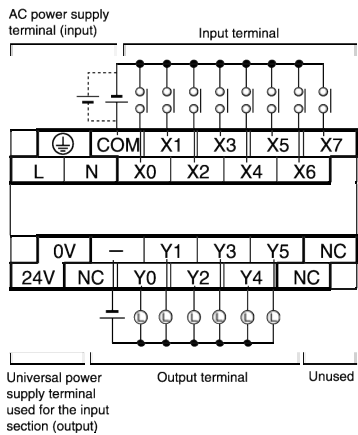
AC power supply terminal (input)

Input terminal

COM X1 X3 X5 X7

L N X0 X2 X4 X6

0V – Y1 Y3 Y5 NC

24V NC Y0 Y2 Y4 NC

L L L L L L

Universal power supply terminal used for the input section (output)

Output terminal

Unused